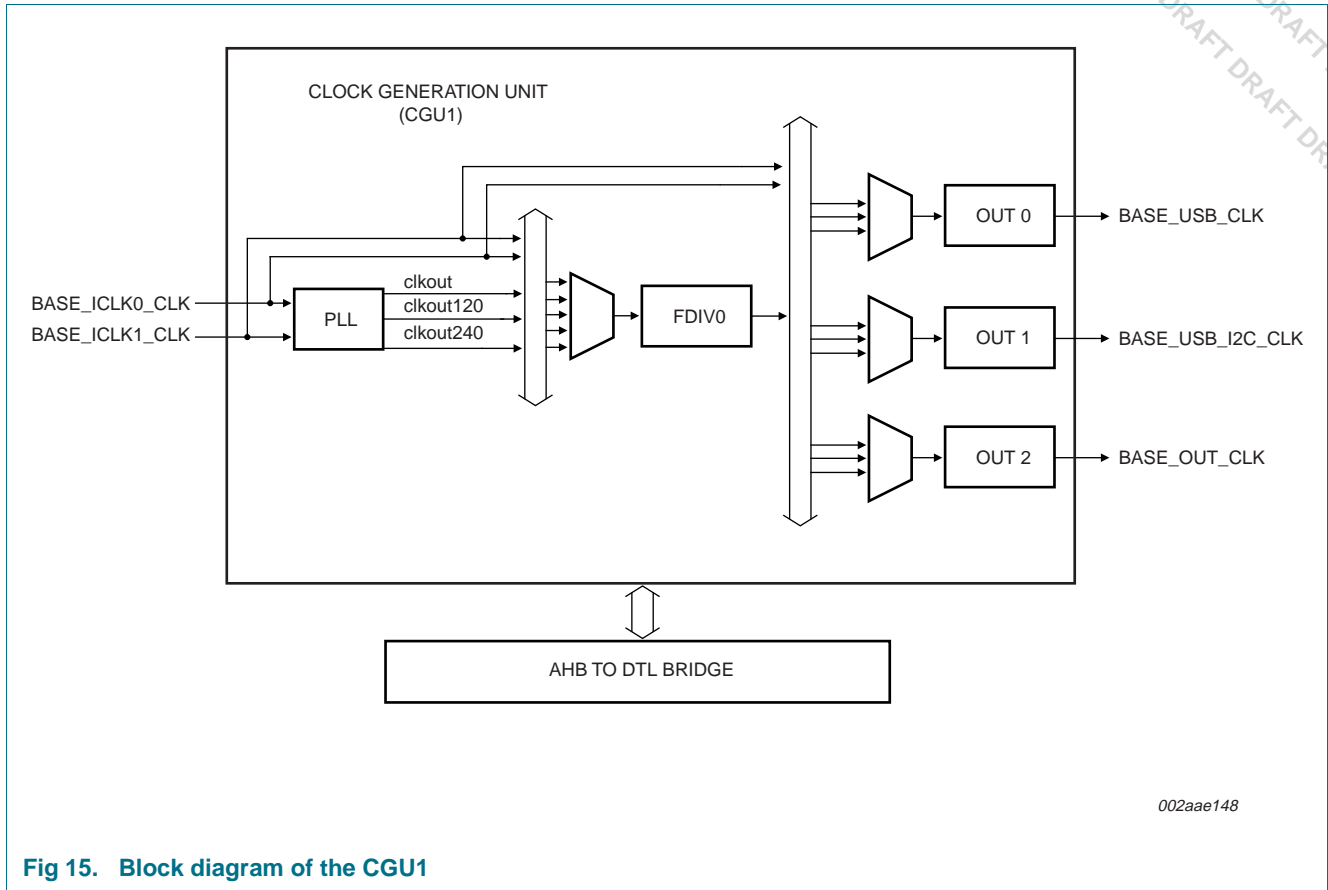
DRAFT DRAFT DRAFT DRAFT DR

CLOCK GENERATION UNIT
(CGU1)

BASE_ICLK0_CLK
BASE_ICLK1_CLK

PLL

clkout
clkout120
clkout240

FDIV0

OUT 0
OUT 1
OUT 2

BASE_USB_CLK
BASE_USB_I2C_CLK
BASE_OUT_CLK

AHB TO DTL BRIDGE

002aae148

Fig 15. Block diagram of the CGU1